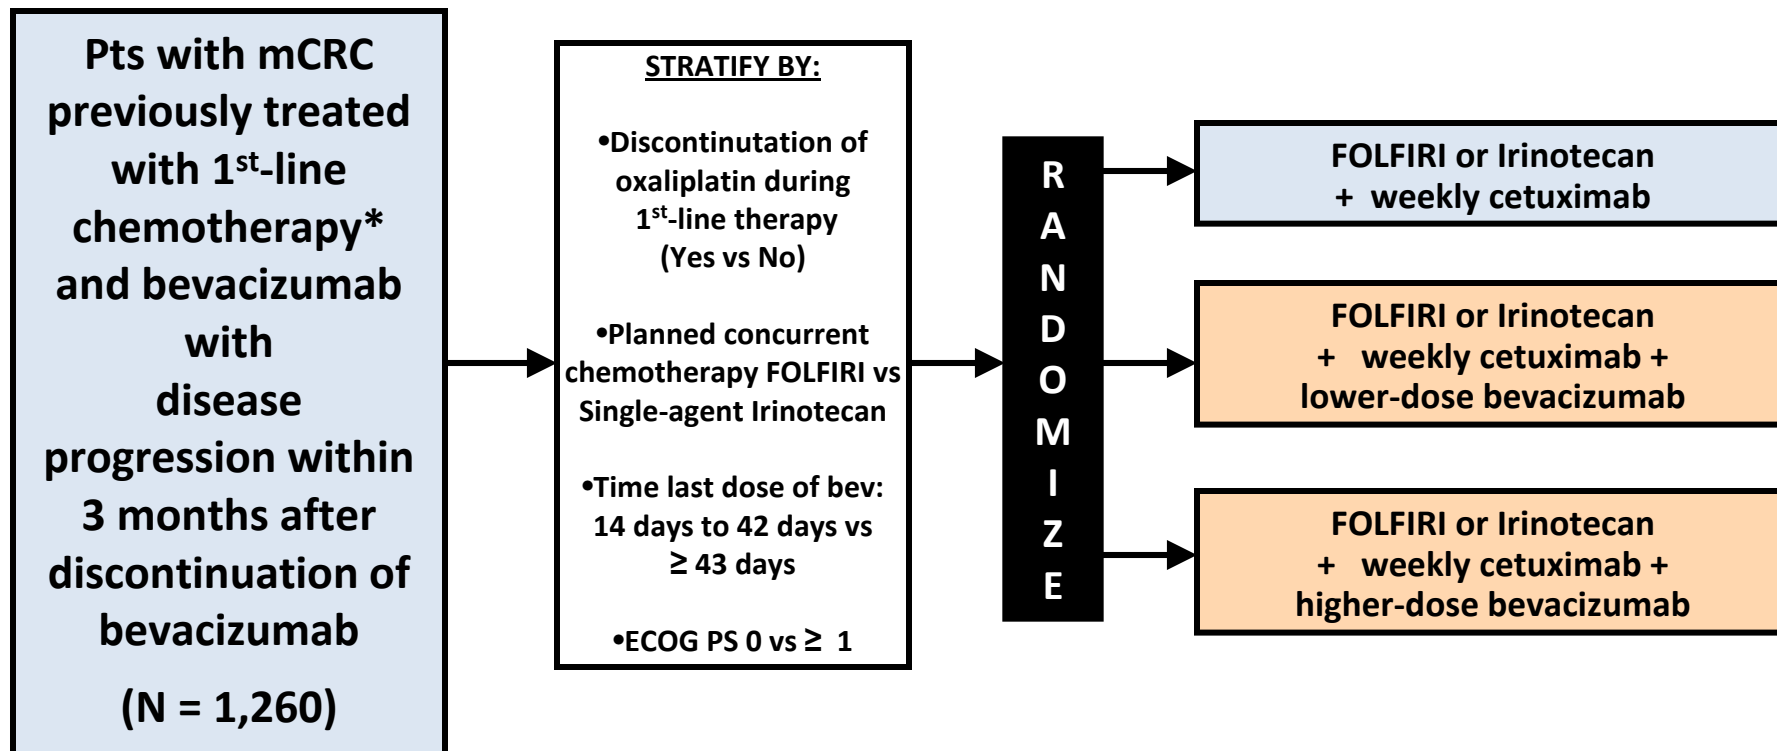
Pts with mCRC previously treated with 1$^{st}$-line chemotherapy* and bevacizumab with disease progression within 3 months after discontinuation of bevacizumab

(N = 1,260)

STRATIFY BY:

•Discontinutation of oxaliplatin during 1$^{st}$-line therapy (Yes vs No)

•Planned concurrent chemotherapy FOLFIRI vs Single-agent Irinotecan

•Time last dose of bev: 14 days to 42 days vs ≥ 43 days

•ECOG PS 0 vs ≥ 1

R A N D O M I Z E

FOLFIRI or Irinotecan + weekly cetuximab

FOLFIRI or Irinotecan + weekly cetuximab + lower-dose bevacizumab

FOLFIRI or Irinotecan + weekly cetuximab + higher-dose bevacizumab